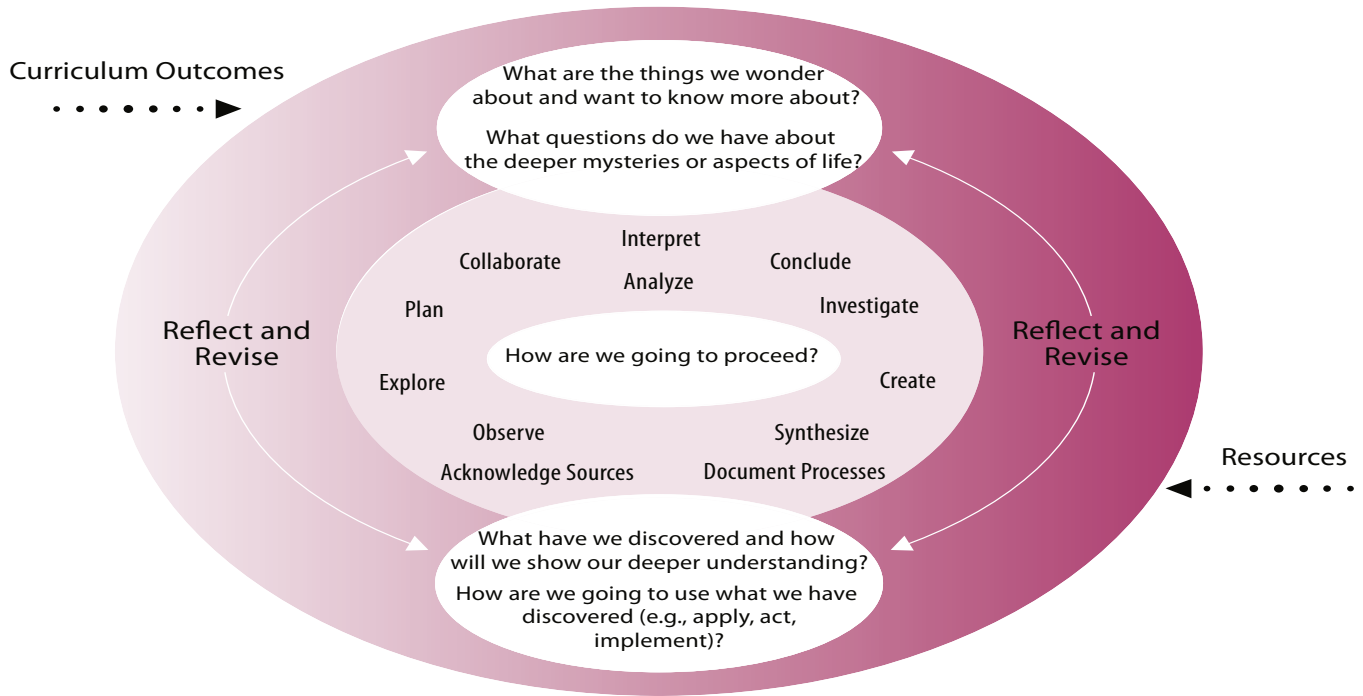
Curriculum Outcomes

What are the things we wonder about and want to know more about?

What questions do we have about the deeper mysteries or aspects of life?

Reflect and Revise

Reflect and Revise

Interpret

Collaborate

Conclude

Analyze

Plan

Investigate

How are we going to proceed?

Explore

Create

Observe

Synthesize

Acknowledge Sources

Document Processes

Resources

What have we discovered and how will we show our deeper understanding?

How are we going to use what we have discovered (e.g., apply, act, implement)?